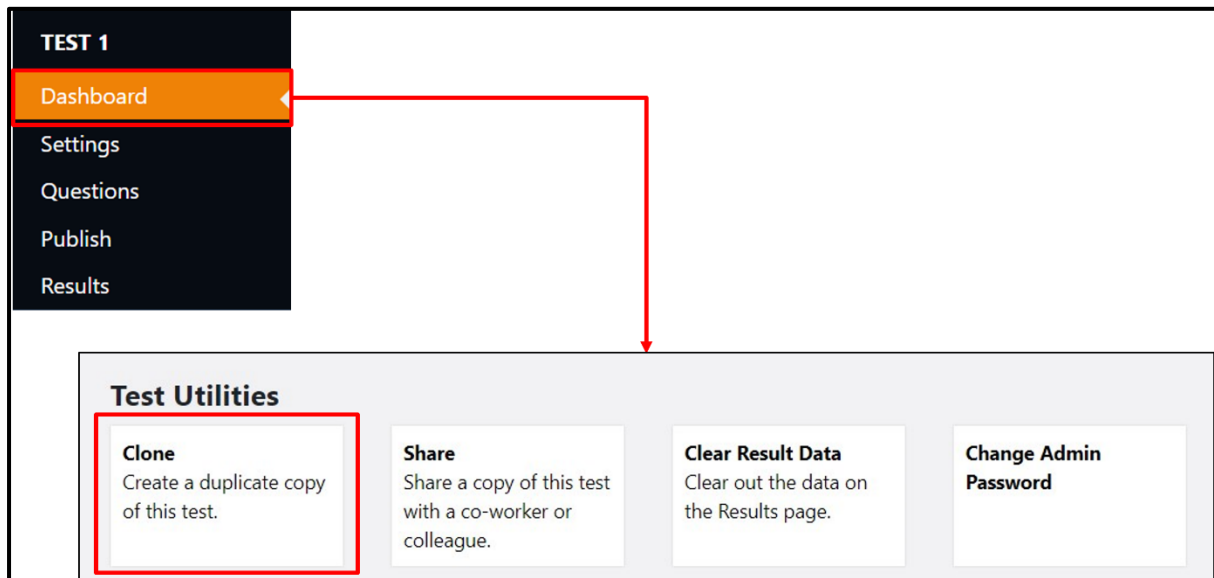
TEST 1

Dashboard

Settings

Questions

Publish

Results

Test Utilities

Clone
Create a duplicate copy of this test.

Share
Share a copy of this test with a co-worker or colleague.

Clear Result Data
Clear out the data on the Results page.

Change Admin Password